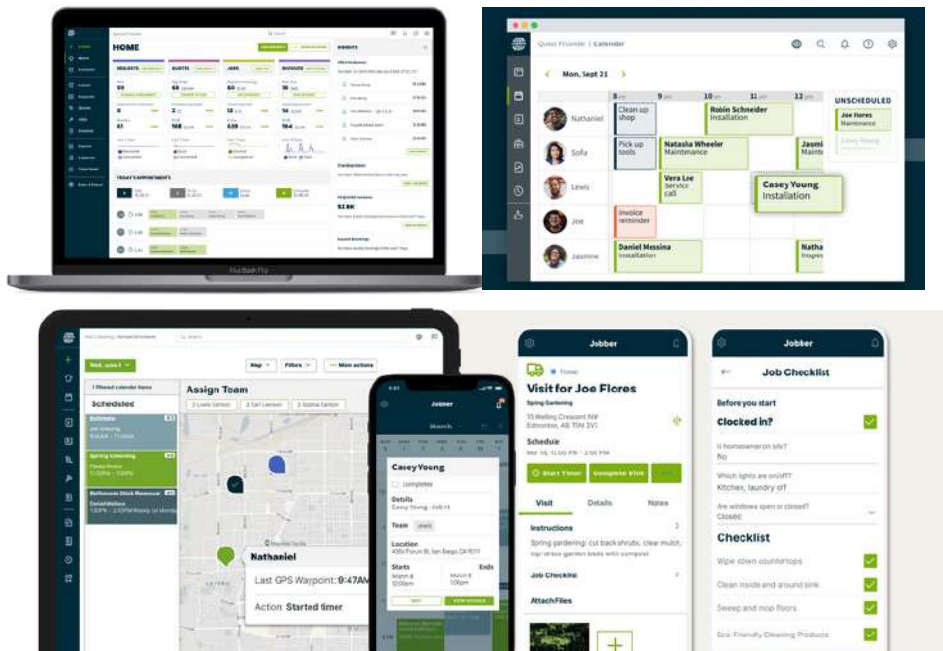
HOME

REQUESTS

QUOTES

JOBS

INVOICES

MacBook Pro

Quest Provider | Calendar

Mon, Sept 21

8 | 9 | 10 | 11 | 12

Nathaniel

Clean up shop

Robin Schneider
Installation

UNSCHEDULED

Joe Flores
Maintenance

Sofia

Pick up tools

Natasha Wheeler
Maintenance

Jasmi

Lewis

Vera Lee
service call

Casey Young
Installation

Joe

Invoice reminder

Jasmine

Daniel Messina
Installation

Natha
Inspec

Wed, June 1

Map

Filters

More actions

Assign Team

Scheduled

Nathaniel

Last GPS Waypoint: 9:47AM

Action: Started timer

Jobber

Casey Young

Details

Team

Location

Starts

Ends

Jobber

Visit for Joe Flores

Spring Gardening

Schedule

Start Timer

Complete Visit

Visit

Details

Notes

Instructions

Spring gardening: cut back shrubs, clean mulch, top dress garden beds with compost

Job Checklist

Attach Files

Jobber

Job Checklist

Before you start

Clocked in?

Is homeowner on site?
No

Which lights are on/off?
Kitchen, laundry off

Are windows open or closed?
Closed

Checklist

Wipe down countertops

Clean inside and around sink

Sweep and mop floors

Eco-Friendly Cleaning Products